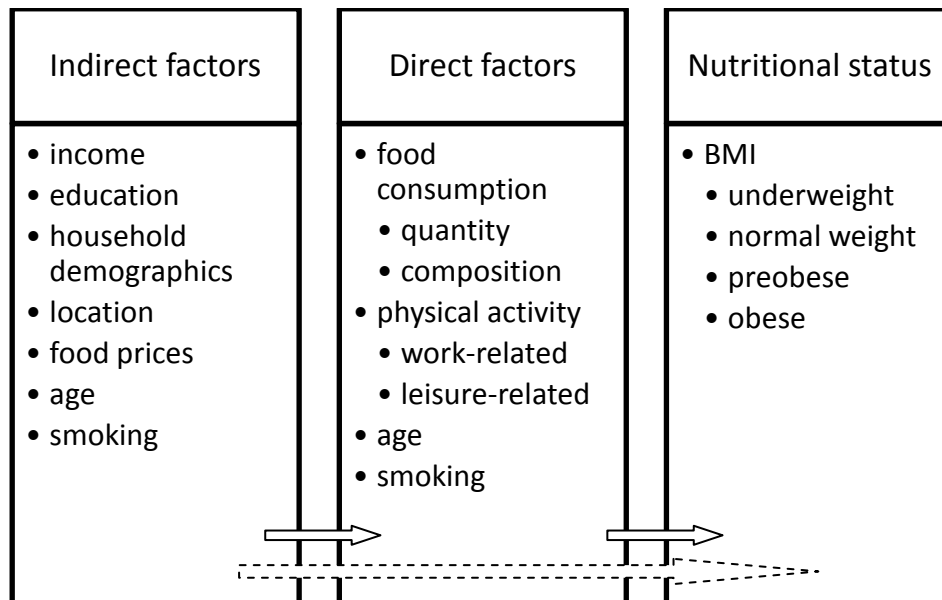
Indirect factors

- income
- education
- household demographics
- location
- food prices
- age
- smoking

Direct factors

- food consumption
  - quantity
  - composition
- physical activity
  - work-related
  - leisure-related
- age
- smoking

Nutritional status

- BMI
  - underweight
  - normal weight
  - preobese
  - obese